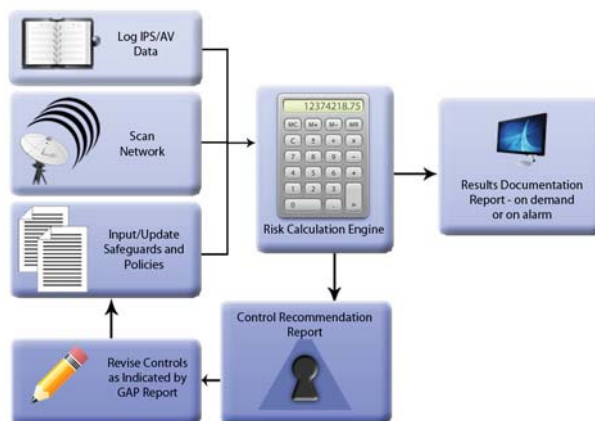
Log IPS/AV Data

Scan Network

Input/Update Safeguards and Policies

12374218.75

MC M+ M- MR

C ± ÷ ×

7 8 9 −

4 5 6 +

1 2 3

0 .

Risk Calculation Engine

Results Documentation Report - on demand or on alarm

Control Recommendation Report

Revise Controls as Indicated by GAP Report